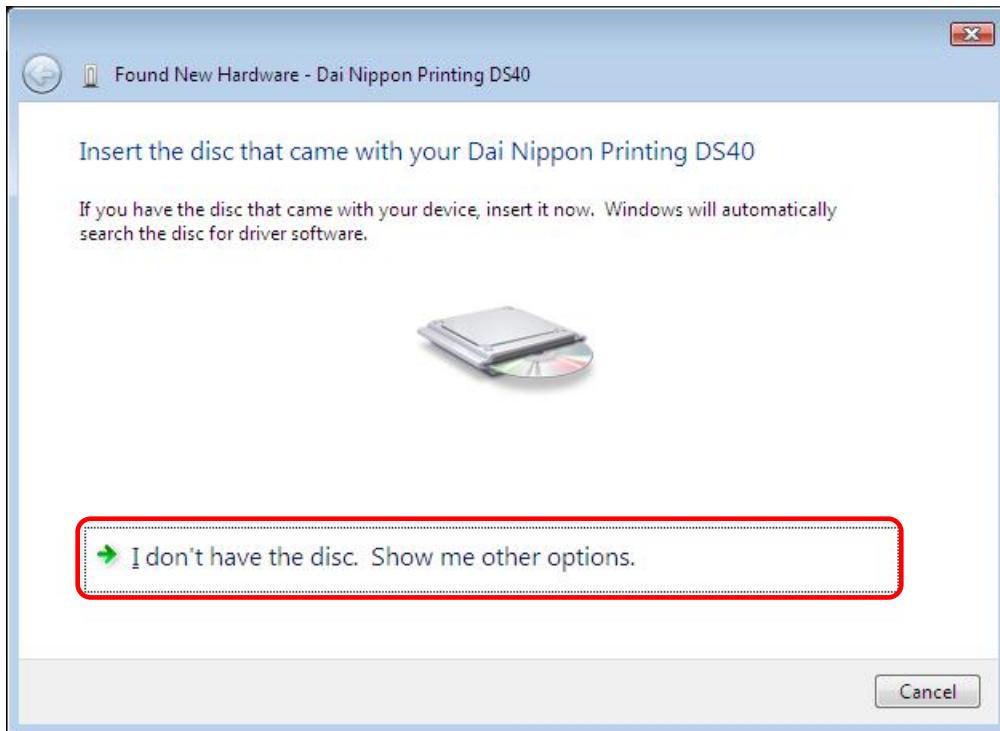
Found New Hardware - Dai Nippon Printing DS40

Insert the disc that came with your Dai Nippon Printing DS40

If you have the disc that came with your device, insert it now. Windows will automatically search the disc for driver software.

I don't have the disc. Show me other options.

Cancel